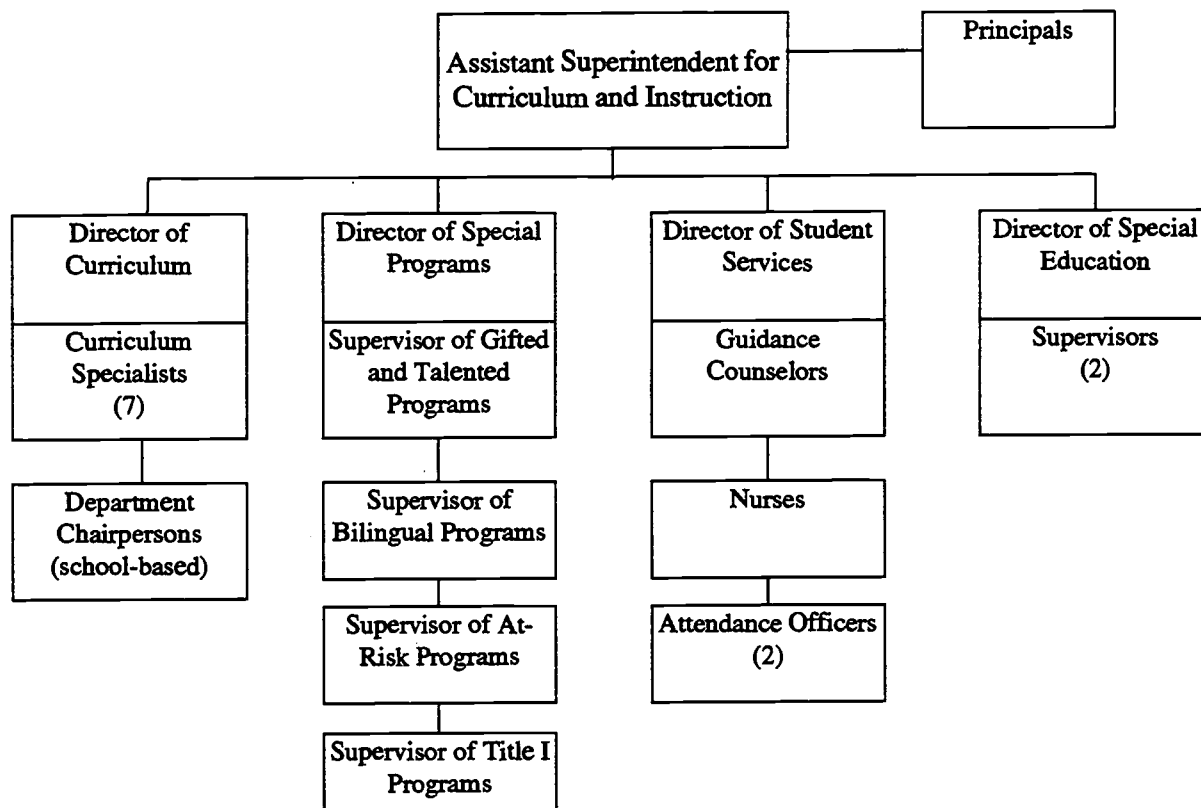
Assistant Superintendent for Curriculum and Instruction

Principals

Director of Curriculum

Curriculum Specialists (7)

Department Chairpersons (school-based)

Director of Special Programs

Supervisor of Gifted and Talented Programs

Supervisor of Bilingual Programs

Supervisor of At-Risk Programs

Supervisor of Title I Programs

Director of Student Services

Guidance Counselors

Nurses

Attendance Officers (2)

Director of Special Education

Supervisors (2)